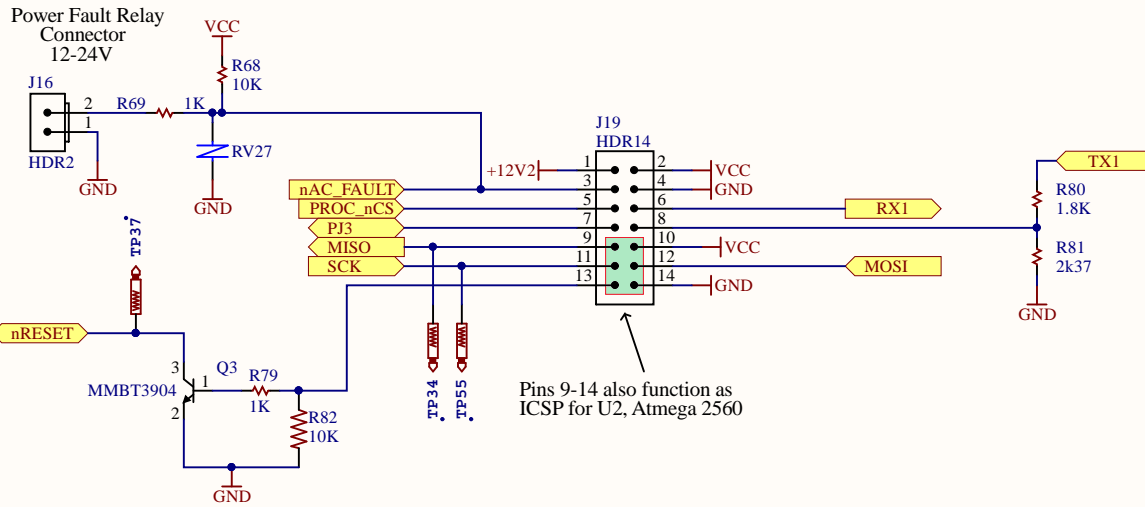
Power Fault Relay Connector 12-24V

J16
HDR2
2
1
GND

R69
1K

VCC
R68
10K
RV27
GND

J19
HDR14
+12V2
1
2
VCC
3
4
GND
5
6
7
8
9
10
VCC
11
12
13
14
GND

nAC_FAULT
PROC_nCS
PJ3
MISO
SCK

RX1
MOSI

TX1
R80
1.8K
R81
2k37
GND

TP37
nRESET
3
Q3
MMBT3904
1
2
R79
1K
R82
10K
GND

TP34
TP55

Pins 9-14 also function as ICSP for U2, Atmega 2560